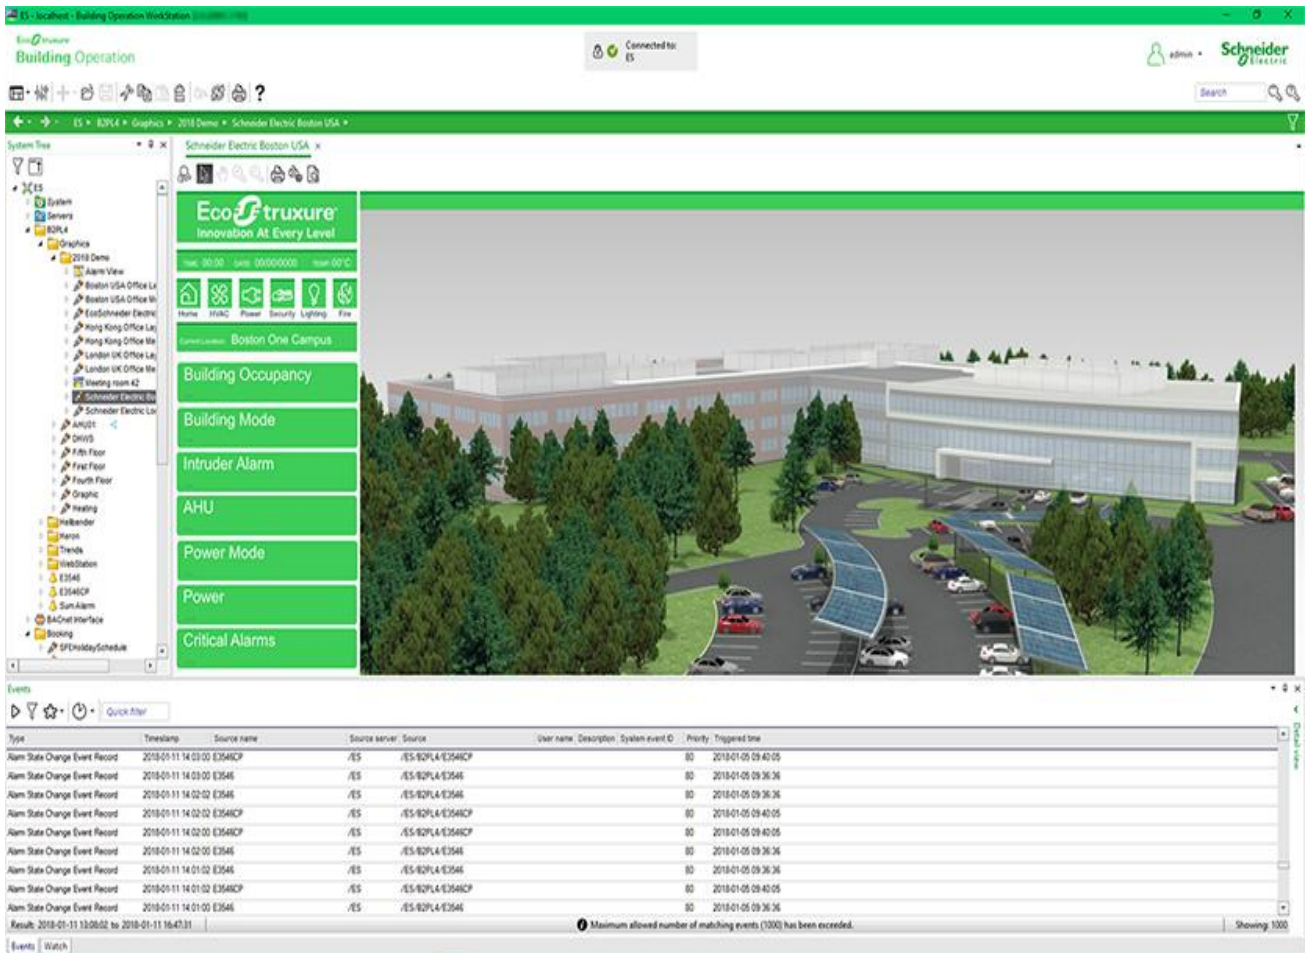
ES - localhost - Building Operation WorkStation

EcoStruxure
Building Operation

Connected to: ES

admin

Schneider Electric

Search

ES ▸ B2PL4 ▸ Graphics ▸ 2018 Demo ▸ Schneider Electric Boston USA ▸

System Tree

ES
System
Servers
B2PL4
Graphics
2018 Demo
Alarm View
Boston USA Office Le
Boston USA Office W
EcoSchneider Electric
Hong Kong Office La
Hong Kong Office Me
London UK Office La
London UK Office Me
Meeting room 42
Schneider Electric Bo
Schneider Electric Lo
AHU01
DHWS
Fifth Floor
First Floor
Fourth Floor
Graphic
Heating
Hellbender
Heron
Trends
WebStation
E3546
E3546CP
Sum Alarm
BACnet Interface
Booking
SFEHolidaySchedule

Schneider Electric Boston USA

EcoStruxure
Innovation At Every Level

Time: 00:00 Date: 00/00/0000 Temp: 00°C

Home HVAC Power Security Lighting Fire

Current Location: Boston One Campus

Building Occupancy
Building Mode
Intruder Alarm
AHU
Power Mode
Power
Critical Alarms

Events

Quick filter

| Type | Timestamp | Source name | Source server | Source | User name | Description | System event ID | Priority | Triggered time |
|---|---|---|---|---|---|---|---|---|---|
| Alarm State Change Event Record | 2018-01-11 14:03:00 | E3546CP | /ES | /ES/B2PL4/E3546CP | | | | 80 | 2018-01-05 09:40:05 |
| Alarm State Change Event Record | 2018-01-11 14:03:00 | E3546 | /ES | /ES/B2PL4/E3546 | | | | 80 | 2018-01-05 09:36:36 |
| Alarm State Change Event Record | 2018-01-11 14:02:02 | E3546 | /ES | /ES/B2PL4/E3546 | | | | 80 | 2018-01-05 09:36:36 |
| Alarm State Change Event Record | 2018-01-11 14:02:02 | E3546CP | /ES | /ES/B2PL4/E3546CP | | | | 80 | 2018-01-05 09:40:05 |
| Alarm State Change Event Record | 2018-01-11 14:02:00 | E3546CP | /ES | /ES/B2PL4/E3546CP | | | | 80 | 2018-01-05 09:40:05 |
| Alarm State Change Event Record | 2018-01-11 14:02:00 | E3546 | /ES | /ES/B2PL4/E3546 | | | | 80 | 2018-01-05 09:36:36 |
| Alarm State Change Event Record | 2018-01-11 14:01:02 | E3546 | /ES | /ES/B2PL4/E3546 | | | | 80 | 2018-01-05 09:36:36 |
| Alarm State Change Event Record | 2018-01-11 14:01:02 | E3546CP | /ES | /ES/B2PL4/E3546CP | | | | 80 | 2018-01-05 09:40:05 |
| Alarm State Change Event Record | 2018-01-11 14:01:00 | E3546 | /ES | /ES/B2PL4/E3546 | | | | 80 | 2018-01-05 09:36:36 |

Result: 2018-01-11 13:08:02 to 2018-01-11 16:47:31

Maximum allowed number of matching events (1000) has been exceeded.

Showing: 1000

Detail View

Events Watch